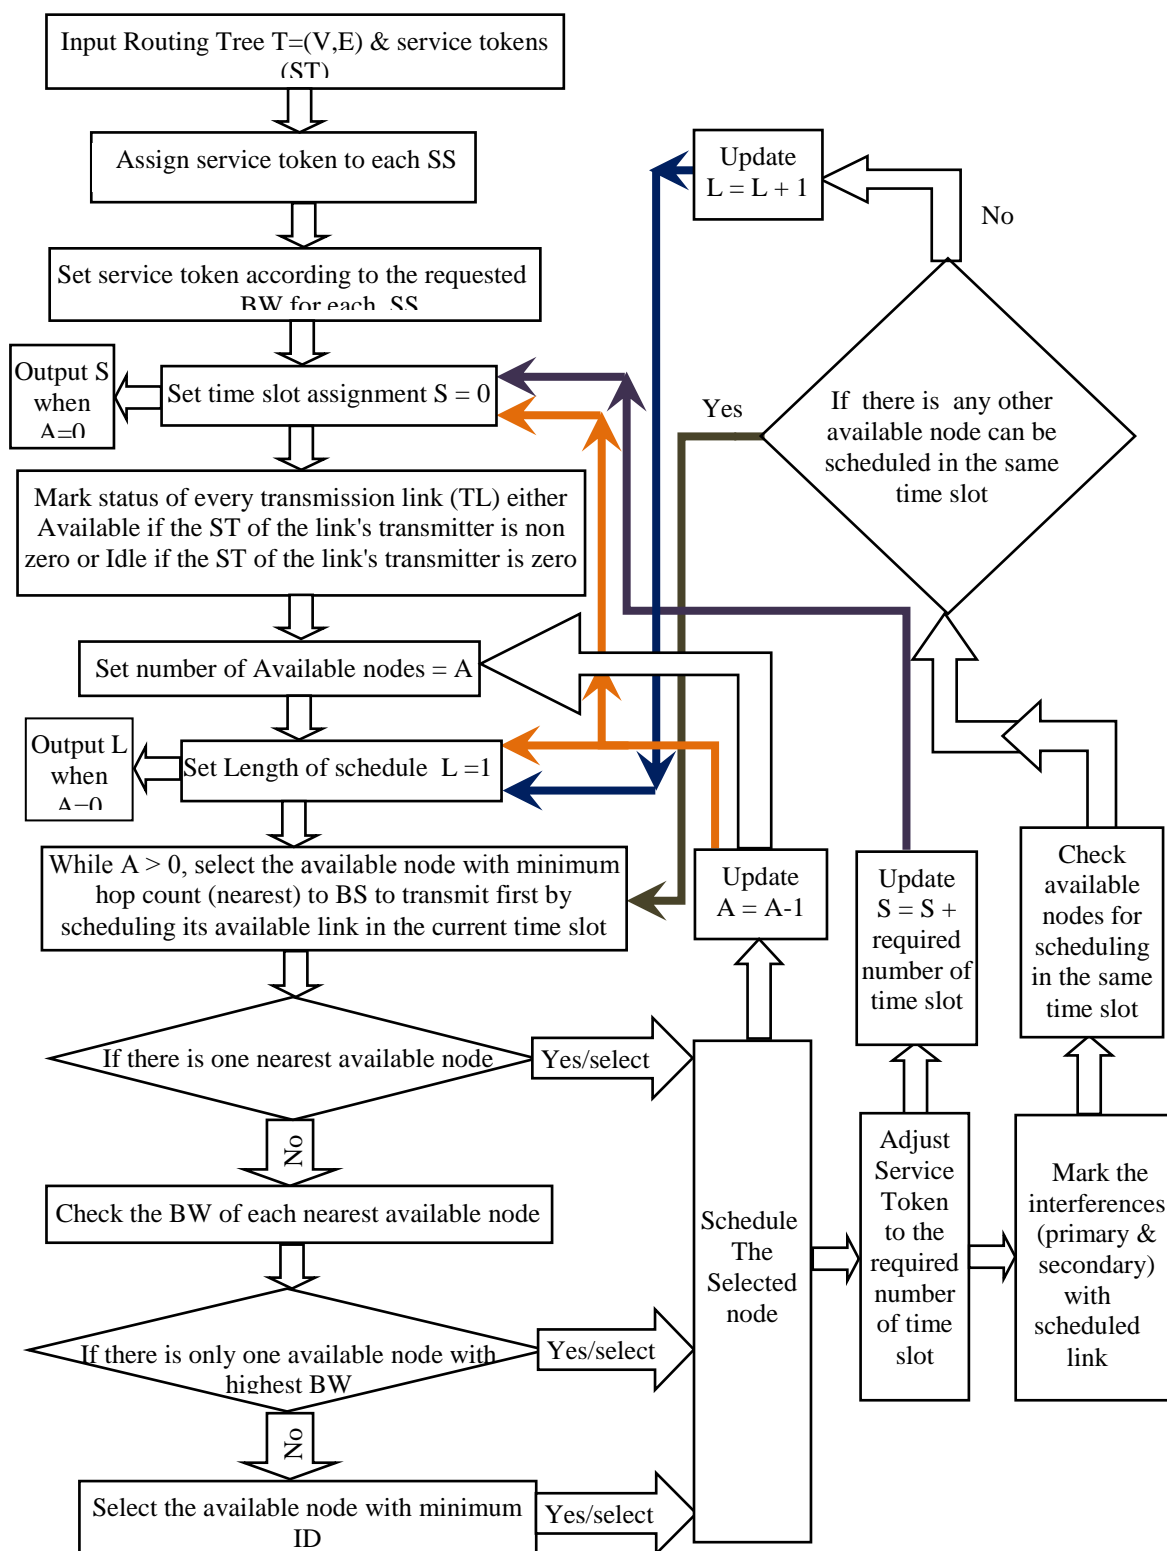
Input Routing Tree T=(V,E) & service tokens (ST)

Assign service token to each SS

Set service token according to the requested BW for each SS

Output S when A=0

Set time slot assignment S = 0

Mark status of every transmission link (TL) either Available if the ST of the link's transmitter is non zero or Idle if the ST of the link's transmitter is zero

Set number of Available nodes = A

Output L when A=0

Set Length of schedule L =1

While A > 0, select the available node with minimum hop count (nearest) to BS to transmit first by scheduling its available link in the current time slot

If there is one nearest available node

Yes/select

No

Check the BW of each nearest available node

If there is only one available node with highest BW

Yes/select

No

Select the available node with minimum ID

Yes/select

Update L = L + 1

No

If there is any other available node can be scheduled in the same time slot

Yes

Update A = A-1

Update S = S + required number of time slot

Check available nodes for scheduling in the same time slot

Schedule The Selected node

Adjust Service Token to the required number of time slot

Mark the interferences (primary & secondary) with scheduled link